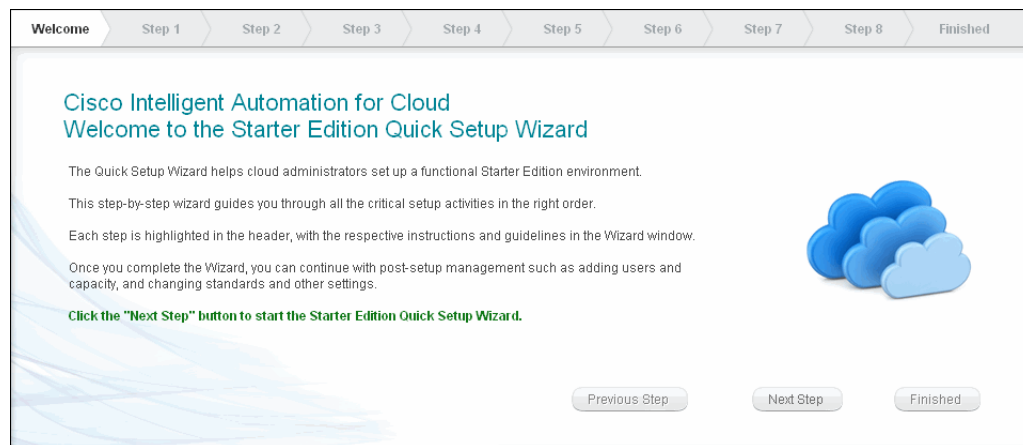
Welcome Step 1 Step 2 Step 3 Step 4 Step 5 Step 6 Step 7 Step 8 Finished

Cisco Intelligent Automation for Cloud
Welcome to the Starter Edition Quick Setup Wizard

The Quick Setup Wizard helps cloud administrators set up a functional Starter Edition environment.

This step-by-step wizard guides you through all the critical setup activities in the right order.

Each step is highlighted in the header, with the respective instructions and guidelines in the Wizard window.

Once you complete the Wizard, you can continue with post-setup management such as adding users and capacity, and changing standards and other settings.

Click the "Next Step" button to start the Starter Edition Quick Setup Wizard.

Previous Step Next Step Finished